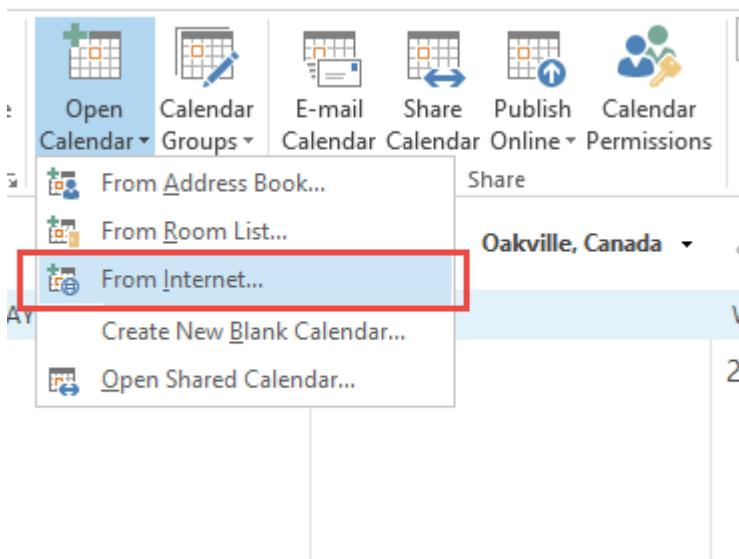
Open Calendar
Calendar Groups
E-mail Calendar
Share Calendar
Publish Online
Calendar Permissions
Share

From Address Book...
From Room List...
From Internet...
Create New Blank Calendar...
Open Shared Calendar...

Oakville, Canada